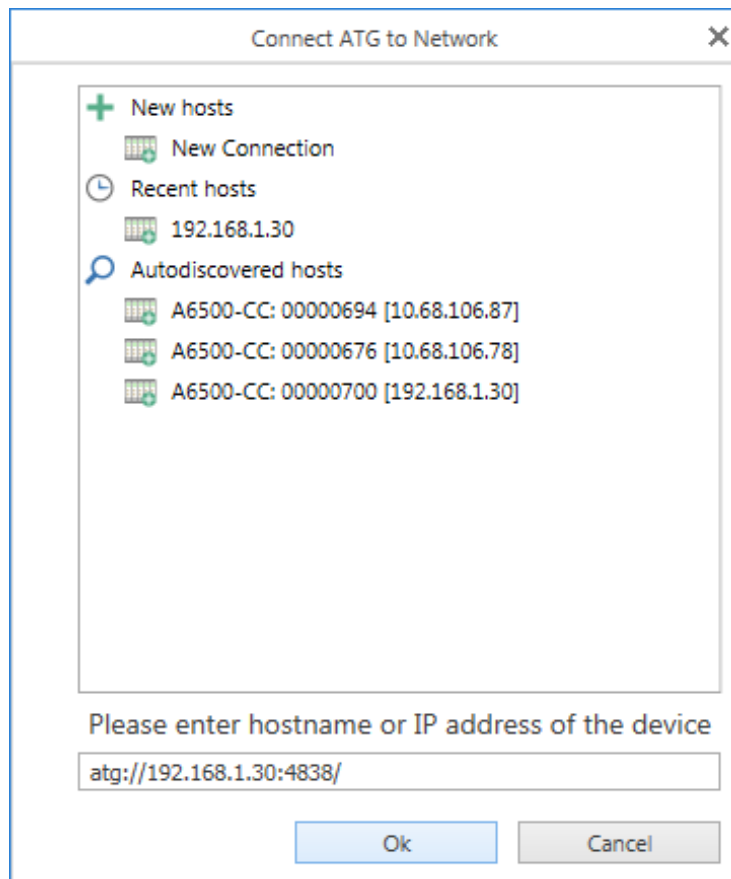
Connect ATG to Network

New hosts
New Connection
Recent hosts
192.168.1.30
Autodiscovered hosts
A6500-CC: 00000694 [10.68.106.87]
A6500-CC: 00000676 [10.68.106.78]
A6500-CC: 00000700 [192.168.1.30]

Please enter hostname or IP address of the device

atg://192.168.1.30:4838/

Ok
Cancel